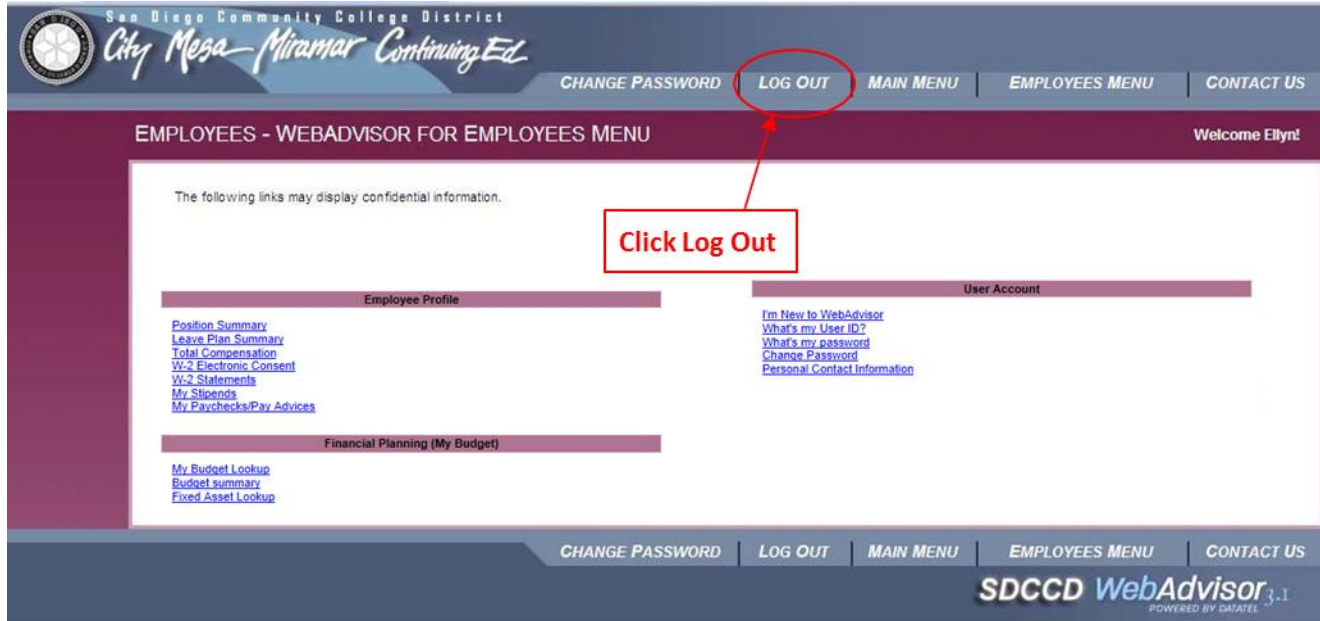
San Diego Community College District
City Mesa Miramar Continuing Ed

CHANGE PASSWORD | LOG OUT | MAIN MENU | EMPLOYEES MENU | CONTACT US

EMPLOYEES - WEBADVISOR FOR EMPLOYEES MENU

Welcome Ellyn!

The following links may display confidential information.

Click Log Out

Employee Profile

Position Summary
Leave Plan Summary
Total Compensation
W-2 Electronic Consent
W-2 Statements
My Stipends
My Paychecks/Pay Advices

Financial Planning (My Budget)

My Budget Lookup
Budget summary
Fixed Asset Lookup

User Account

I'm New to WebAdvisor
What's my User ID?
What's my password
Change Password
Personal Contact Information

CHANGE PASSWORD | LOG OUT | MAIN MENU | EMPLOYEES MENU | CONTACT US

SDCCD WebAdvisor 3.1
POWERED BY DATATEL